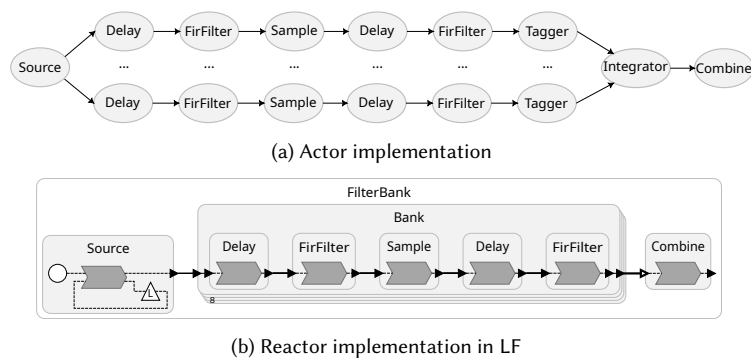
Source

Delay → FirFilter → Sample → Delay → FirFilter → Tagger

... ... ... ... ... ...

Delay → FirFilter → Sample → Delay → FirFilter → Tagger

Integrator → Combine

(a) Actor implementation

FilterBank

Bank

Source

Delay

FirFilter

Sample

Delay

FirFilter

Combine

8

(b) Reactor implementation in LF